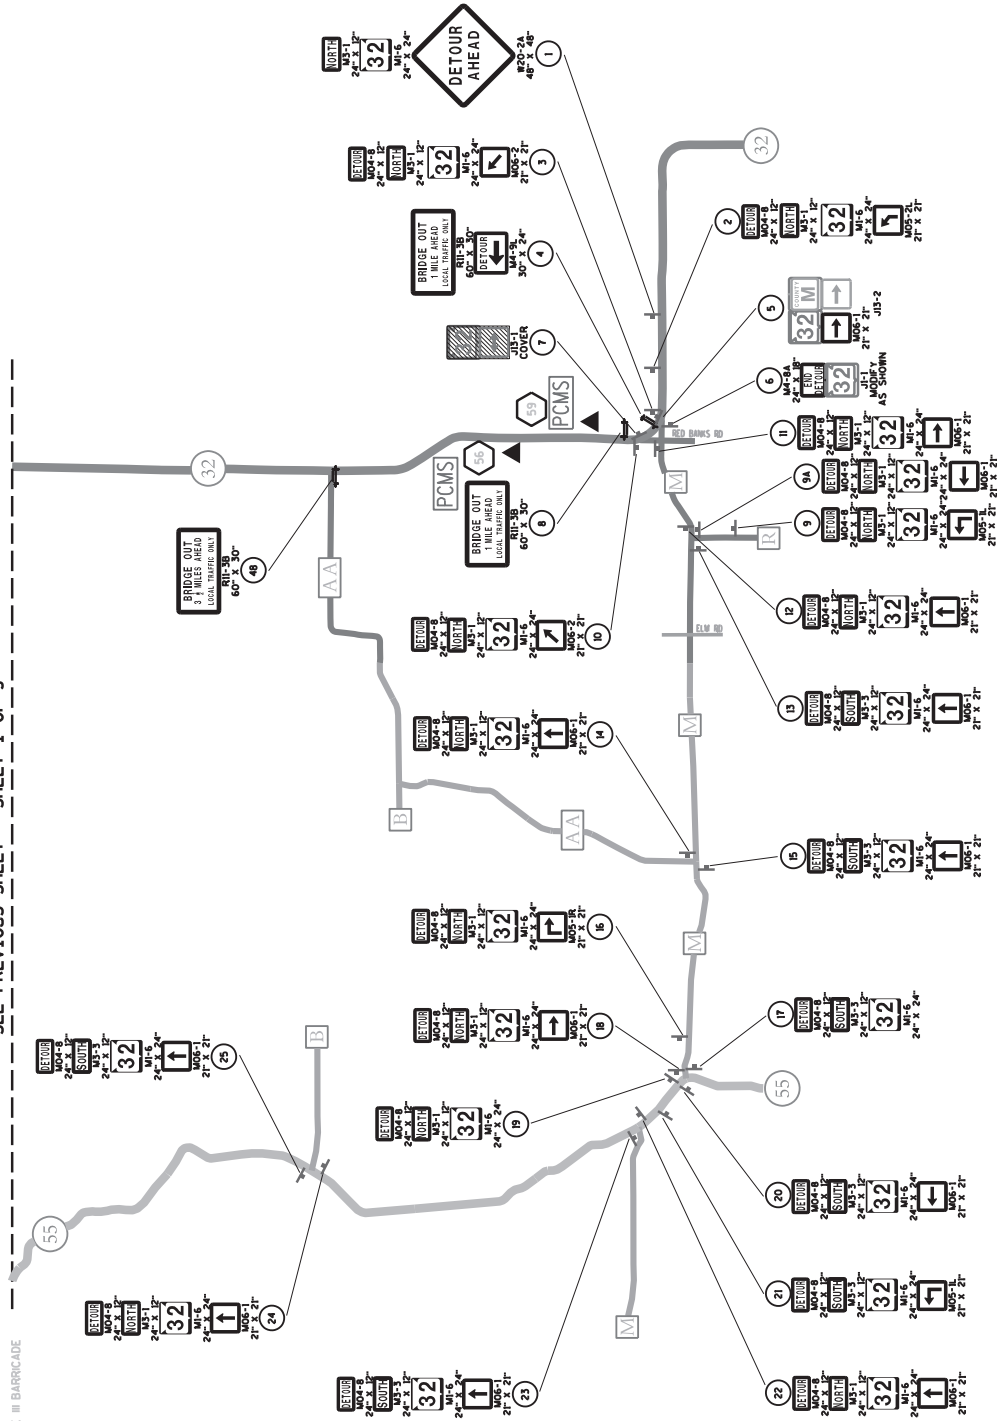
SEE PREVIOUS SHEET — SHEET 1 OF 3

III BARRICADE

NORTH
M3-1
24" x 12"
32
M1-6
24" x 24"

DETOUR AHEAD
W20-2A
48" x 48"
1

DETOUR
M04-8
24" x 12"
NORTH
M3-1
24" x 12"
32
M1-6
24" x 24"
M06-2
21" x 21"
3

32

2
DETOUR
M04-8
24" x 12"
NORTH
M3-1
24" x 12"
32
M1-6
24" x 24"
M05-2L
21" x 21"

BRIDGE OUT
1 MILE AHEAD
LOCAL TRAFFIC ONLY
R11-3B
60" x 30"
DETOUR
M4-9L
30" x 24"
4

5
COUNTY
M
32
M06-1
21" x 21"
J13-2

J13-1
COVER
7

59
PCMS

6
END DETOUR
M4-8A
24" x 18"
32
J1-1
MODIFY
AS SHOWN

RED BANKS RD

11
DETOUR
M04-8
24" x 12"
NORTH
M3-1
24" x 12"
32
M1-6
24" x 24"
M06-1
21" x 21"

56
PCMS

M

9A
DETOUR
M04-8
24" x 12"
NORTH
M3-1
24" x 12"
32
M1-6
24" x 24"
M06-1
21" x 21"

32

BRIDGE OUT
1 MILE AHEAD
LOCAL TRAFFIC ONLY
R11-3B
60" x 30"
8

9
DETOUR
M04-8
24" x 12"
NORTH
M3-1
24" x 12"
32
M1-6
24" x 24"
M05-1L
21" x 21"

R

BRIDGE OUT
3 ½ MILES AHEAD
LOCAL TRAFFIC ONLY
R11-3B
60" x 30"
48

AA

DETOUR
M04-8
24" x 12"
NORTH
M3-1
24" x 12"
32
M1-6
24" x 24"
M06-2
21" x 21"
10

ELM RD

12
DETOUR
M04-8
24" x 12"
NORTH
M3-1
24" x 12"
32
M1-6
24" x 24"
M06-1
21" x 21"

M

13
DETOUR
M04-8
24" x 12"
SOUTH
M3-3
24" x 12"
32
M1-6
24" x 24"
M06-1
21" x 21"

DETOUR
M04-8
24" x 12"
NORTH
M3-1
24" x 12"
32
M1-6
24" x 24"
M06-1
21" x 21"
14

B

AA

15
DETOUR
M04-8
24" x 12"
SOUTH
M3-3
24" x 12"
32
M1-6
24" x 24"
M06-1
21" x 21"

DETOUR
M04-8
24" x 12"
NORTH
M3-1
24" x 12"
32
M1-6
24" x 24"
M05-1R
21" x 21"
16

M

DETOUR
M04-8
24" x 12"
NORTH
M3-1
24" x 12"
32
M1-6
24" x 24"
M06-1
21" x 21"
18

17
DETOUR
M04-8
24" x 12"
SOUTH
M3-3
24" x 12"
32
M1-6
24" x 24"

DETOUR
M04-8
24" x 12"
SOUTH
M3-3
24" x 12"
32
M1-6
24" x 24"
M06-1
21" x 21"
25

B

DETOUR
M04-8
24" x 12"
NORTH
M3-1
24" x 12"
32
M1-6
24" x 24"
19

55

55

20
DETOUR
M04-8
24" x 12"
SOUTH
M3-3
24" x 12"
32
M1-6
24" x 24"
M06-1
21" x 21"

DETOUR
M04-8
24" x 12"
NORTH
M3-1
24" x 12"
32
M1-6
24" x 24"
M06-1
21" x 21"
24

21
DETOUR
M04-8
24" x 12"
SOUTH
M3-3
24" x 12"
32
M1-6
24" x 24"
M06-1
21" x 21"

M

DETOUR
M04-8
24" x 12"
SOUTH
M3-3
24" x 12"
32
M1-6
24" x 24"
M06-1
21" x 21"
23

22
DETOUR
M04-8
24" x 12"
NORTH
M3-1
24" x 12"
32
M1-6
24" x 24"
M06-1
21" x 21"